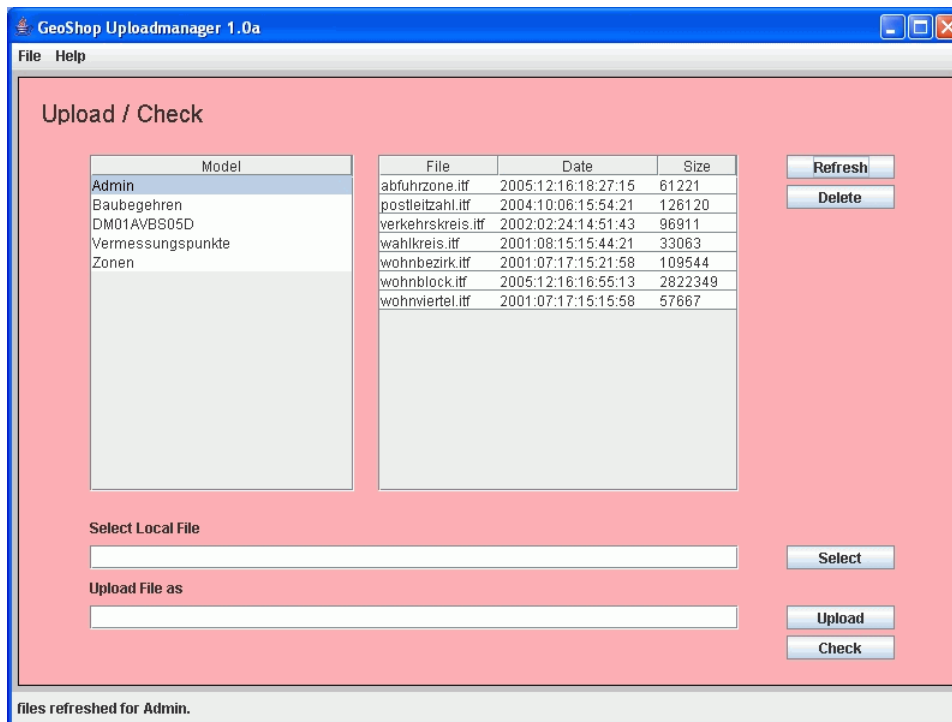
GeoShop Uploadmanager 1.0a

File Help

Upload / Check

| Model |
|---|
| Admin |
| Baubegehren |
| DM01AVBS05D |
| Vermessungspunkte |
| Zonen |

| File | Date | Size |
|---|---|---|
| abfuhrzone.itf | 2005:12:16:18:27:15 | 61221 |
| postleitzahl.itf | 2004:10:06:15:54:21 | 126120 |
| verkehrskreis.itf | 2002:02:24:14:51:43 | 96911 |
| wahlkreis.itf | 2001:08:15:15:44:21 | 33063 |
| wohnbezirk.itf | 2001:07:17:15:21:58 | 109544 |
| wohnblock.itf | 2005:12:16:16:55:13 | 2822349 |
| wohnviertel.itf | 2001:07:17:15:15:58 | 57667 |

Refresh
Delete

Select Local File

Select

Upload File as

Upload
Check

files refreshed for Admin.